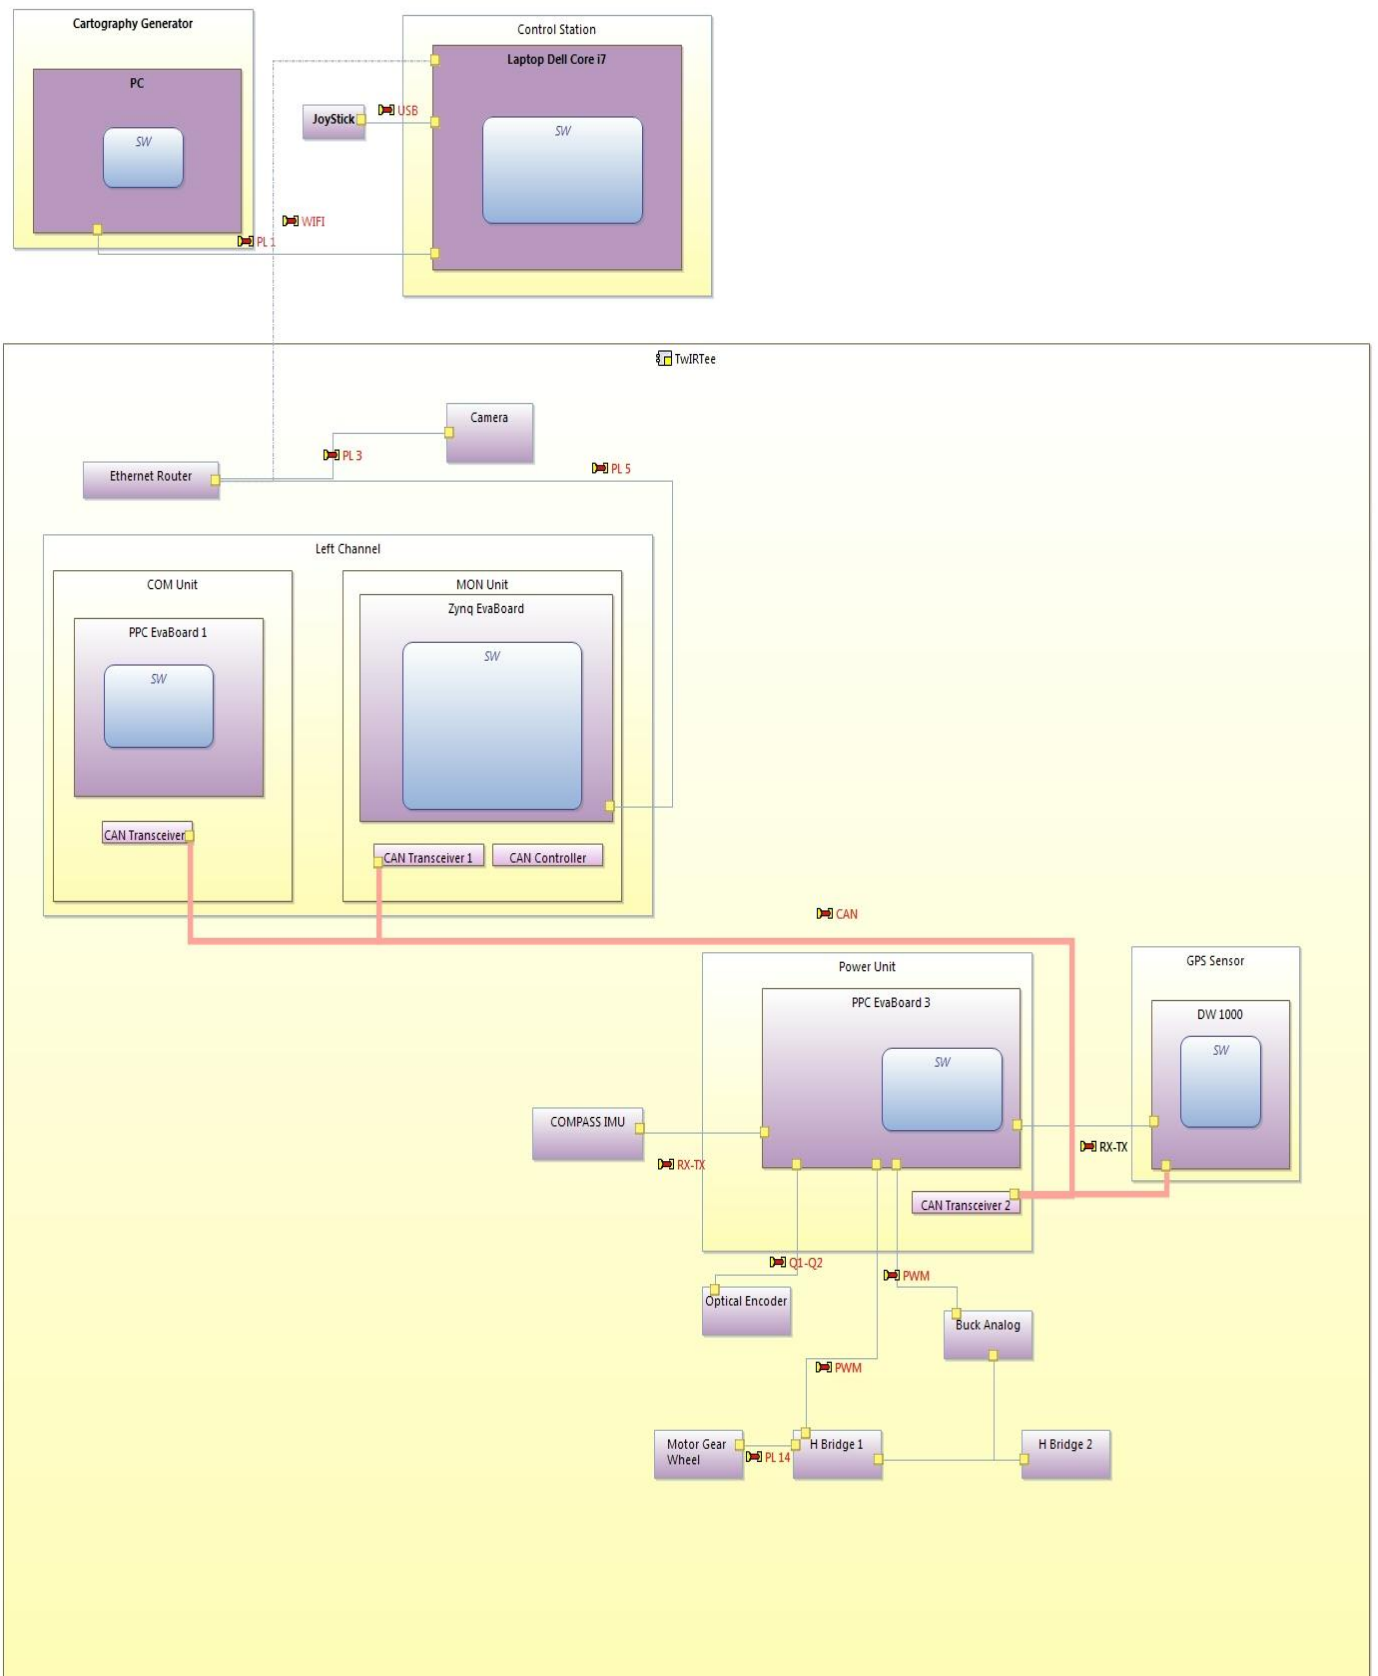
Cartography Generator

PC

SW

Control Station

Laptop Dell Core i7

SW

JoyStick

USB

WIFI

PL 1

TwIRTee

Camera

PL 3

PL 5

Ethernet Router

Left Channel

COM Unit

PPC EvaBoard 1

SW

CAN Transceiver

MON Unit

Zynq EvaBoard

SW

CAN Transceiver 1

CAN Controller

CAN

Power Unit

PPC EvaBoard 3

SW

GPS Sensor

DW 1000

SW

COMPASS IMU

RX-TX

RX-TX

CAN Transceiver 2

Q1-Q2

PWM

Optical Encoder

Buck Analog

PWM

Motor Gear Wheel

PL 14

H Bridge 1

H Bridge 2